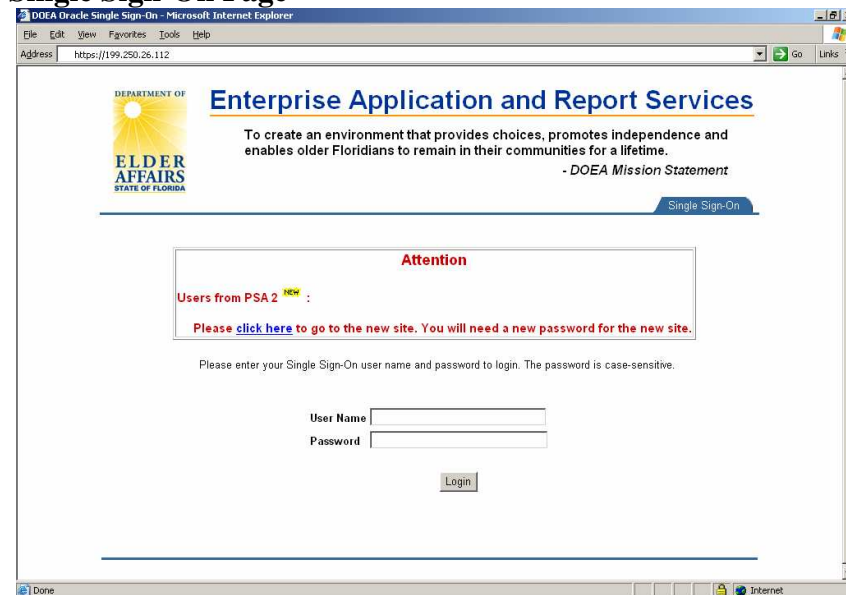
Single Sign-On Page

DOEA Oracle Single Sign-On - Microsoft Internet Explorer

File Edit View Favorites Tools Help

Address https://199.250.26.112

Go Links

DEPARTMENT OF ELDER AFFAIRS STATE OF FLORIDA

Enterprise Application and Report Services

To create an environment that provides choices, promotes independence and enables older Floridians to remain in their communities for a lifetime.

- DOEA Mission Statement

Single Sign-On

Attention

Users from PSA 2 NEW :

Please click here to go to the new site. You will need a new password for the new site.

Please enter your Single Sign-On user name and password to login. The password is case-sensitive.

User Name

Password

Login

Done

Internet